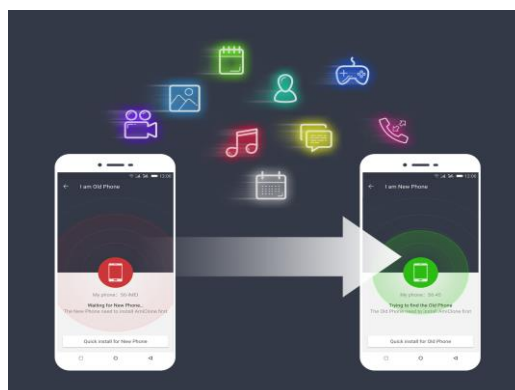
I am Old Phone

My phone: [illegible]

Waiting for New Phone...

The New Phone need to install AmClone first

Quick install for New Phone

I am New Phone

My phone: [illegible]

Trying to find the Old Phone

The Old Phone need to install AmClone first

Quick install for Old Phone